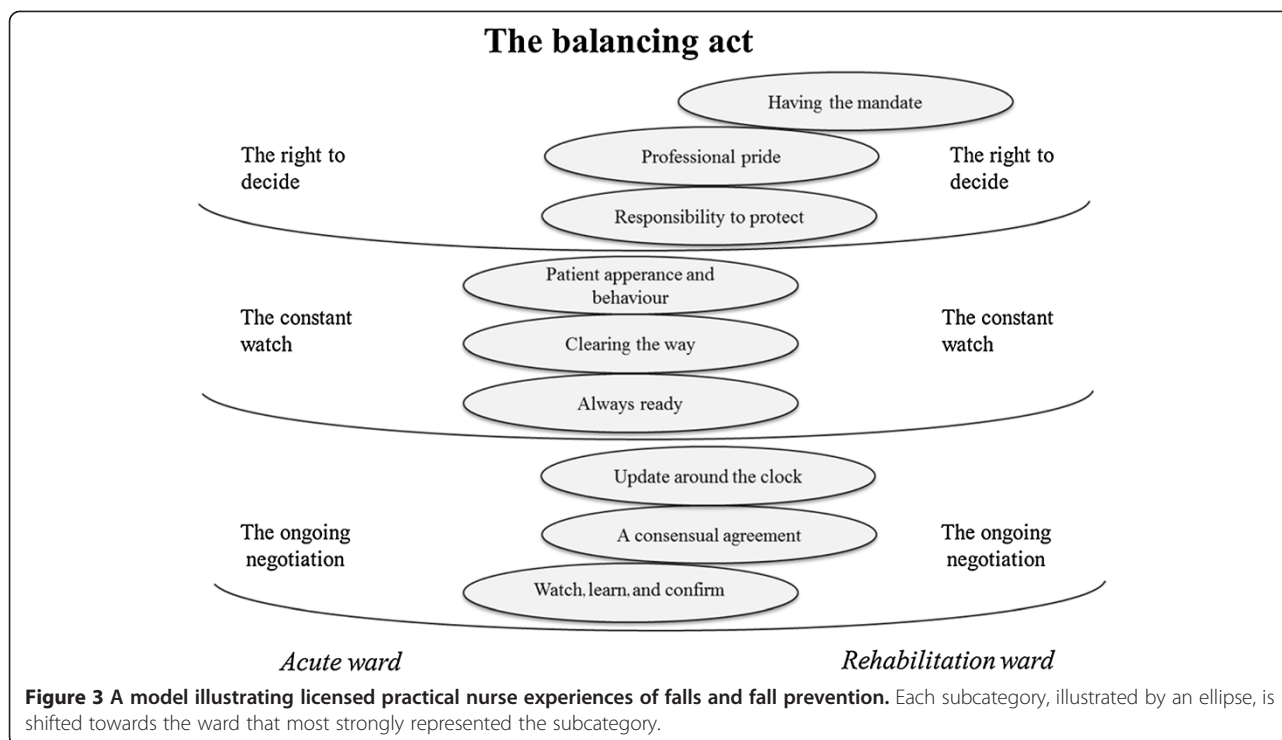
The balancing act

Having the mandate

The right to decide

Professional pride

The right to decide

Responsibility to protect

Patient apperance and behaviour

The constant watch

Clearing the way

The constant watch

Always ready

Update around the clock

The ongoing negotiation

A consensual agreement

The ongoing negotiation

Watch, learn, and confirm

*Acute ward*

*Rehabilitation ward*

**Figure 3 A model illustrating licensed practical nurse experiences of falls and fall prevention.** Each subcategory, illustrated by an ellipse, is shifted towards the ward that most strongly represented the subcategory.